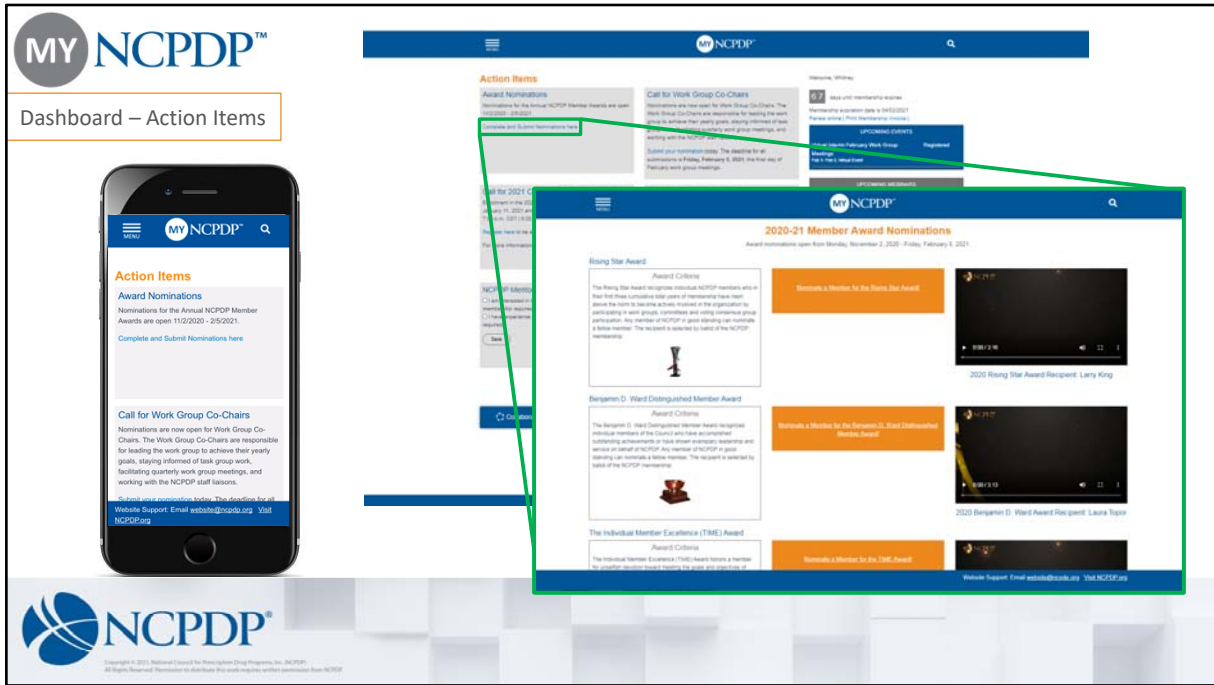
MY NCPDP™

Dashboard – Action Items

MENU MY NCPDP

Action Items

Award Nominations

Nominations for the Annual NCPDP Member Awards are open 11/2/2020 - 2/5/2021.

Complete and Submit Nominations here

Call for Work Group Co-Chairs

Nominations are now open for Work Group Co-Chairs. The Work Group Co-Chairs are responsible for leading the work group to achieve their yearly goals, staying informed of task group work, facilitating quarterly work group meetings, and working with the NCPDP staff liaisons.

Submit your nomination today. The deadline for all

Website Support: Email website@ncpdp.org Visit NCPDP.org

MENU MY NCPDP

Action Items

Award Nominations

Nominations for the Annual NCPDP Member Awards are open 11/2/2020 - 2/5/2021.

Complete and Submit Nominations here

Call for Work Group Co-Chairs

Welcome, Whitney

67 days until membership expires

UPCOMING EVENTS

UPCOMING WEBINARS

MENU MY NCPDP

2020-21 Member Award Nominations

Award nominations open from Monday, November 2, 2020 - Friday, February 5, 2021

Rising Star Award

Award Criteria

Nominate a Member for the Rising Star Award!

2020 Rising Star Award Recipient: Larry King

Benjamin D. Ward Distinguished Member Award

Award Criteria

Nominate a Member for the Benjamin D. Ward Distinguished Member Award!

2020 Benjamin D. Ward Award Recipient: Laura Topor

The Individual Member Excellence (TIME) Award

Award Criteria

Nominate a Member for the TIME Award!

Website Support: Email website@ncpdp.org Visit NCPDP.org

NCPDP®

Copyright © 2021 National Council for Prescription Drug Programs, Inc. (NCPDP). All Rights Reserved. Permission to distribute this work requires written permission from NCPDP.